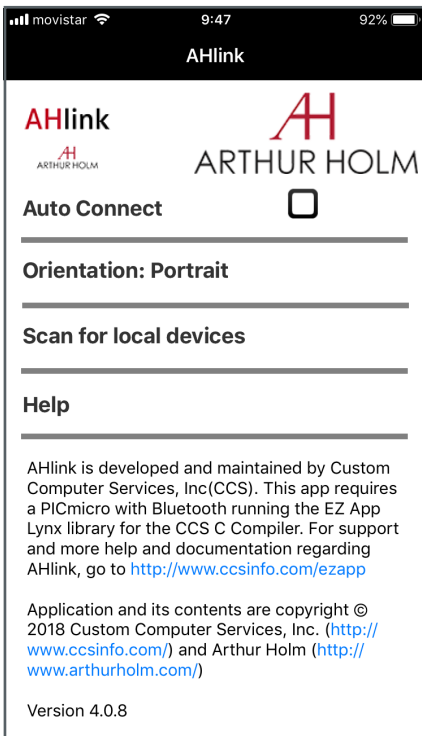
movistar 9:47 92%

AHlink

AHlink
AH
ARTHUR HOLM

AH
ARTHUR HOLM

Auto Connect

Orientation: Portrait

Scan for local devices

Help

AHlink is developed and maintained by Custom Computer Services, Inc(CCS). This app requires a PICmicro with Bluetooth running the EZ App Lynx library for the CCS C Compiler. For support and more help and documentation regarding AHlink, go to http://www.ccsinfo.com/ezapp

Application and its contents are copyright © 2018 Custom Computer Services, Inc. (http://www.ccsinfo.com/) and Arthur Holm (http://www.arthurholm.com/)

Version 4.0.8